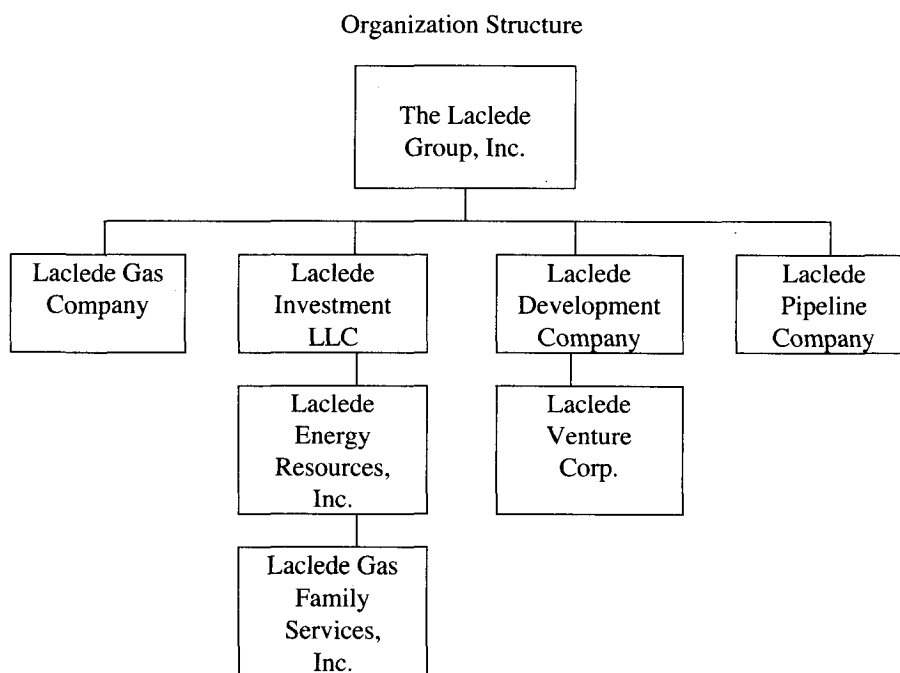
Organization Structure

The Laclede Group, Inc.

Laclede Gas Company

Laclede Investment LLC

Laclede Development Company

Laclede Pipeline Company

Laclede Energy Resources, Inc.

Laclede Venture Corp.

Laclede Gas Family Services, Inc.